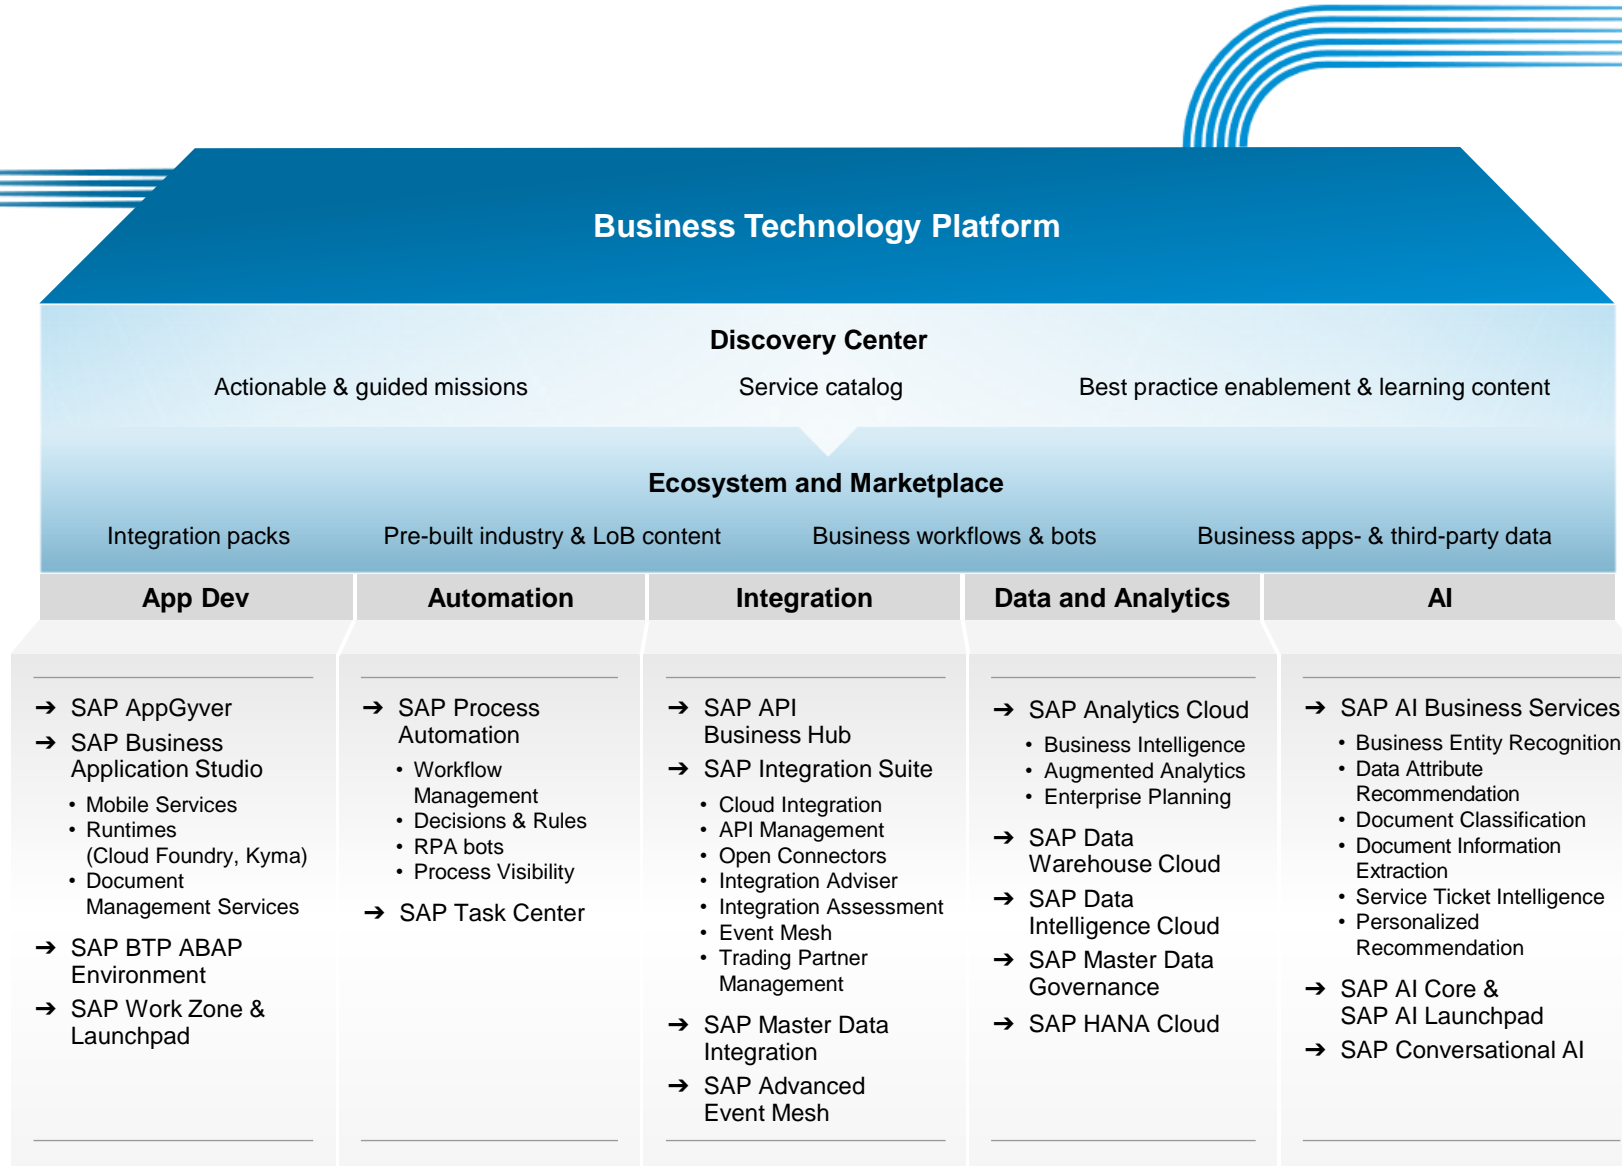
Business Technology Platform

Discovery Center

Actionable & guided missions

Service catalog

Best practice enablement & learning content

Ecosystem and Marketplace

Integration packs

Pre-built industry & LoB content

Business workflows & bots

Business apps- & third-party data

App Dev

→ SAP AppGyver
→ SAP Business Application Studio
• Mobile Services
• Runtimes (Cloud Foundry, Kyma)
• Document Management Services
→ SAP BTP ABAP Environment
→ SAP Work Zone & Launchpad

Automation

→ SAP Process Automation
• Workflow Management
• Decisions & Rules
• RPA bots
• Process Visibility
→ SAP Task Center

Integration

→ SAP API Business Hub
→ SAP Integration Suite
• Cloud Integration
• API Management
• Open Connectors
• Integration Adviser
• Integration Assessment
• Event Mesh
• Trading Partner Management
→ SAP Master Data Integration
→ SAP Advanced Event Mesh

Data and Analytics

→ SAP Analytics Cloud
• Business Intelligence
• Augmented Analytics
• Enterprise Planning
→ SAP Data Warehouse Cloud
→ SAP Data Intelligence Cloud
→ SAP Master Data Governance
→ SAP HANA Cloud

AI

→ SAP AI Business Services
• Business Entity Recognition
• Data Attribute Recommendation
• Document Classification
• Document Information Extraction
• Service Ticket Intelligence
• Personalized Recommendation
→ SAP AI Core & SAP AI Launchpad
→ SAP Conversational AI